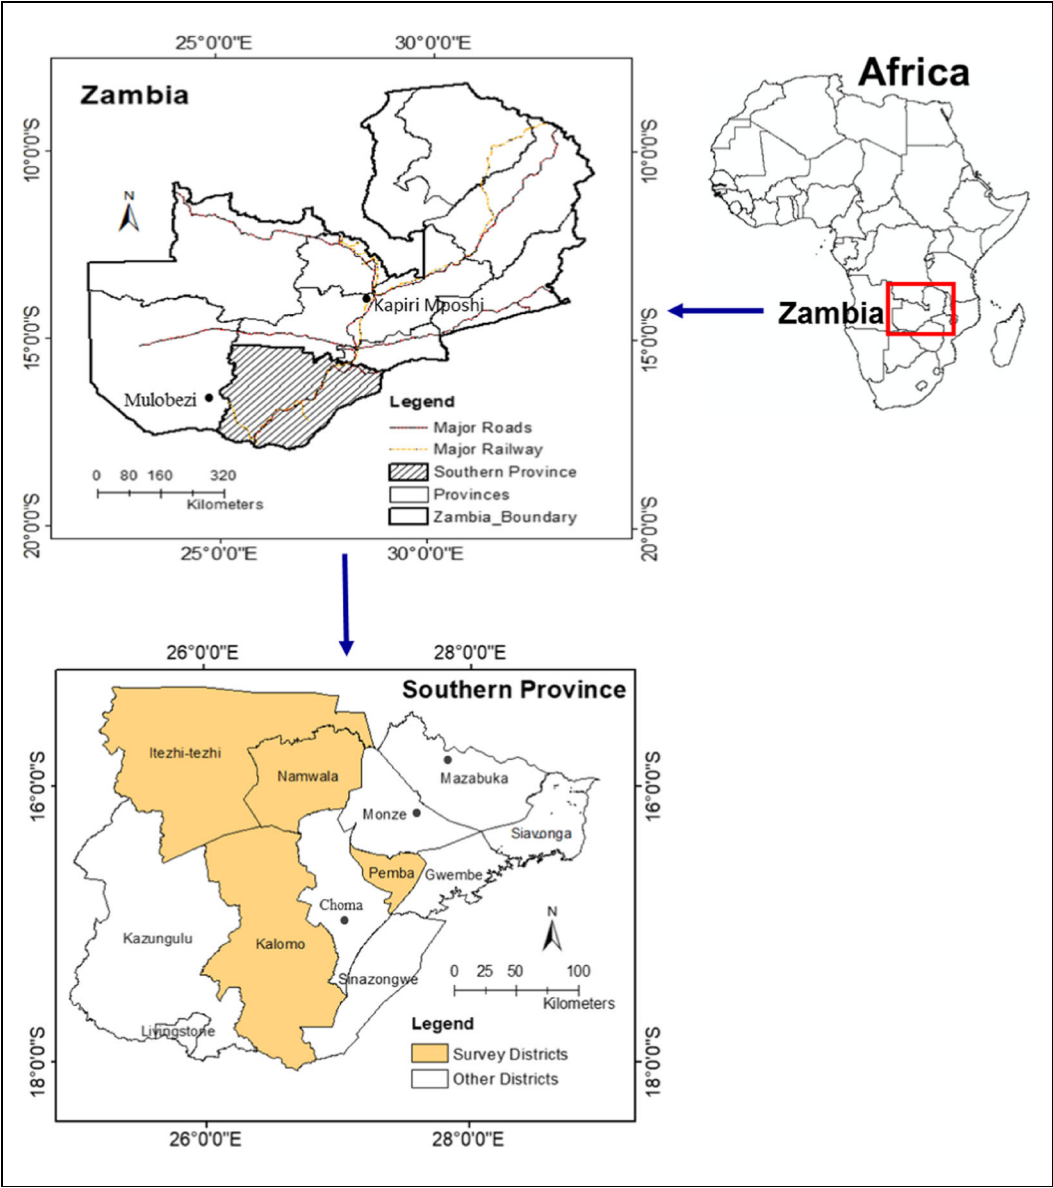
25°0'0"E
30°0'0"E
Zambia
10°0'0"S
10°0'0"S
N
Kapiri Mposhi
15°0'0"S
15°0'0"S
Mulobezi
Legend
Major Roads
Major Railway
Southern Province
Provinces
Zambia_Boundary
0 80 160 320
Kilometers
20°0'0"S
20°0'0"S
25°0'0"E
30°0'0"E

Africa
Zambia

26°0'0"E
28°0'0"E
Southern Province
Itezhi-tezhi
Namwala
Mazabuka
16°0'0"S
16°0'0"S
Monze
Siavonga
Pemba
Gwembe
Choma
N
Kazungulu
Kalomo
Sinazongwe
0 25 50 100
Kilometers
Livingstone
Legend
Survey Districts
Other Districts
18°0'0"S
18°0'0"S
26°0'0"E
28°0'0"E